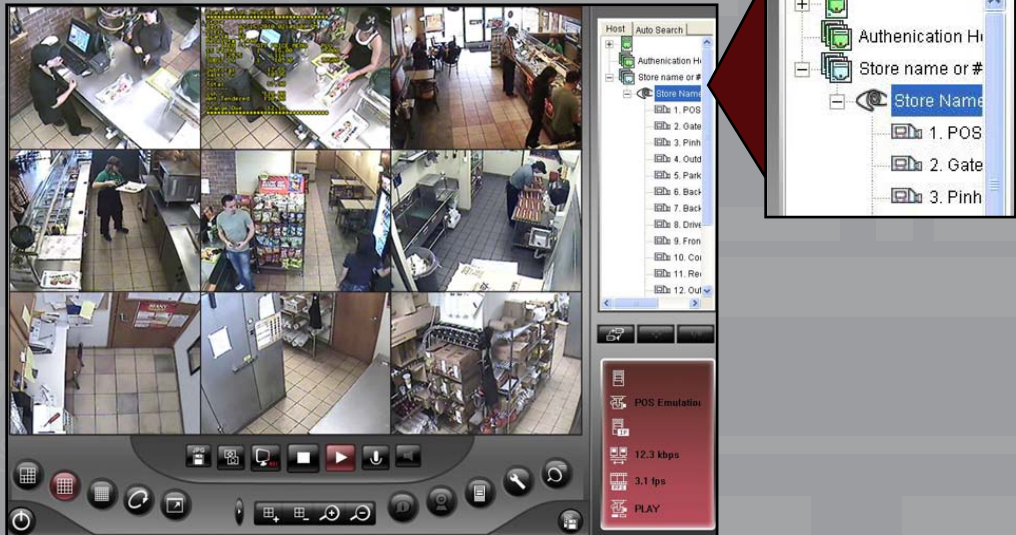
Host
Auto Search
Authenication H
Store name or #
Store Name
1. POS
2. Gate
3. Pinh
4. Outd
5. Park
6. Back
7. Back
8. Drive
9. Fron
10. Co
11. Re
12. Out
POS Emulation
12.3 kbps
3.1 fps
PLAY
Authenication H
Store name or #
Store Name
1. POS
2. Gate
3. Pinh